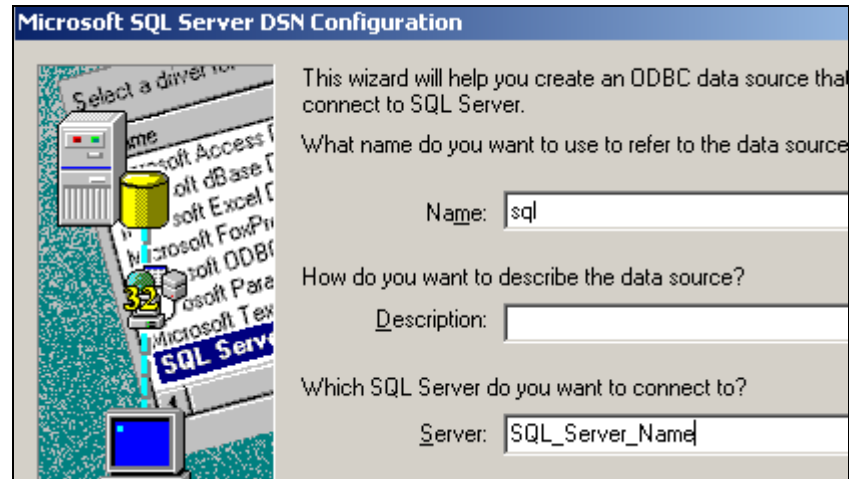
Microsoft SQL Server DSN Configuration

Select a driver fo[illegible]

Name

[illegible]osoft Access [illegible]
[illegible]osoft dBase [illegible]
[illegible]osoft Excel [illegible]
Microsoft FoxPr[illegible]
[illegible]osoft ODB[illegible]
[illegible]osoft Para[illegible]
Microsoft Tex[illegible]
SQL Serv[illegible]

32

This wizard will help you create an ODBC data source tha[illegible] connect to SQL Server.

What name do you want to use to refer to the data source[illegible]

Name: sql

How do you want to describe the data source?

Description:

Which SQL Server do you want to connect to?

Server: SQL_Server_Name